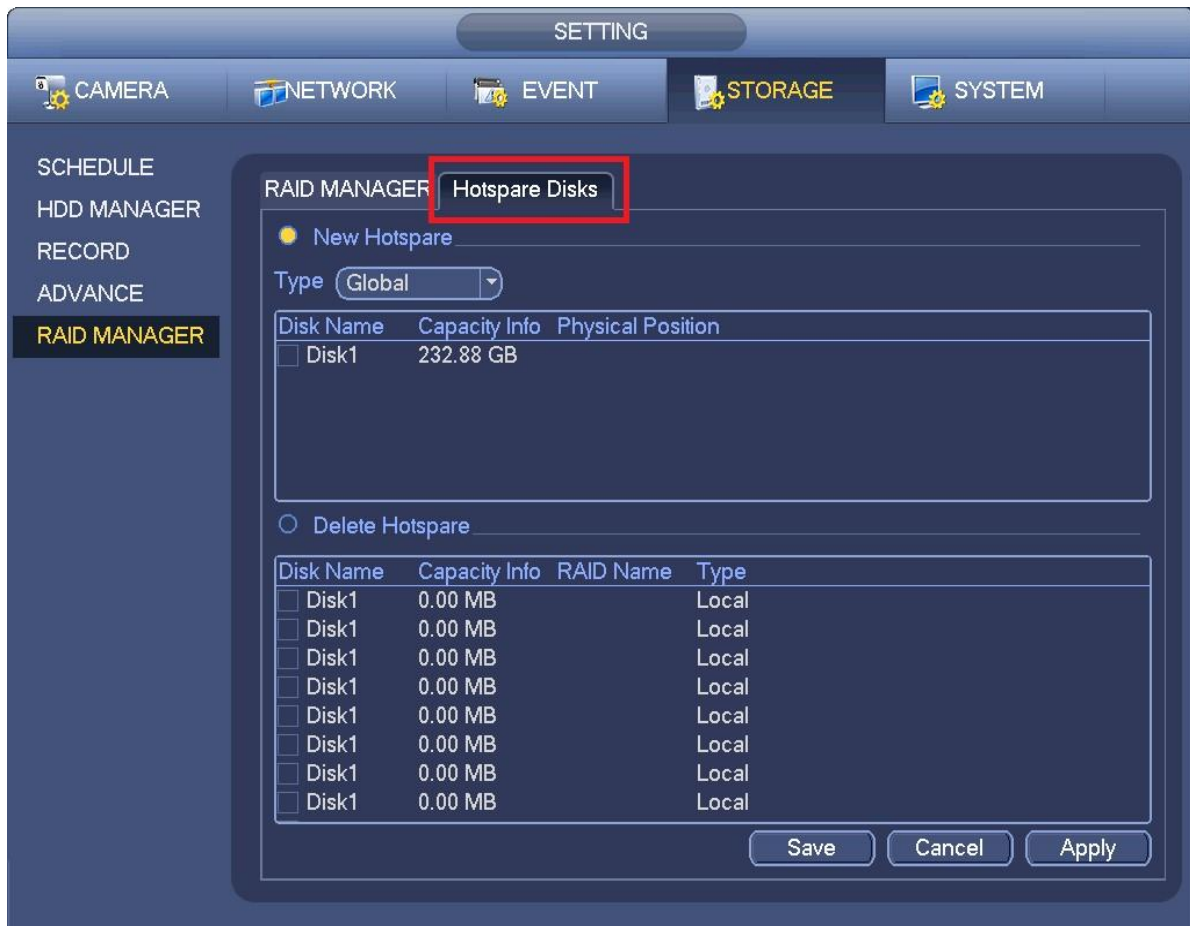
SETTING

CAMERA NETWORK EVENT STORAGE SYSTEM

SCHEDULE
HDD MANAGER
RECORD
ADVANCE
RAID MANAGER

RAID MANAGER Hotspare Disks

New Hotspare

Type Global

| Disk Name | Capacity Info | Physical Position |
|---|---|---|
| Disk1 | 232.88 GB | |

Delete Hotspare

| Disk Name | Capacity Info | RAID Name | Type |
|---|---|---|---|
| Disk1 | 0.00 MB | | Local |
| Disk1 | 0.00 MB | | Local |
| Disk1 | 0.00 MB | | Local |
| Disk1 | 0.00 MB | | Local |
| Disk1 | 0.00 MB | | Local |
| Disk1 | 0.00 MB | | Local |
| Disk1 | 0.00 MB | | Local |
| Disk1 | 0.00 MB | | Local |

Save Cancel Apply